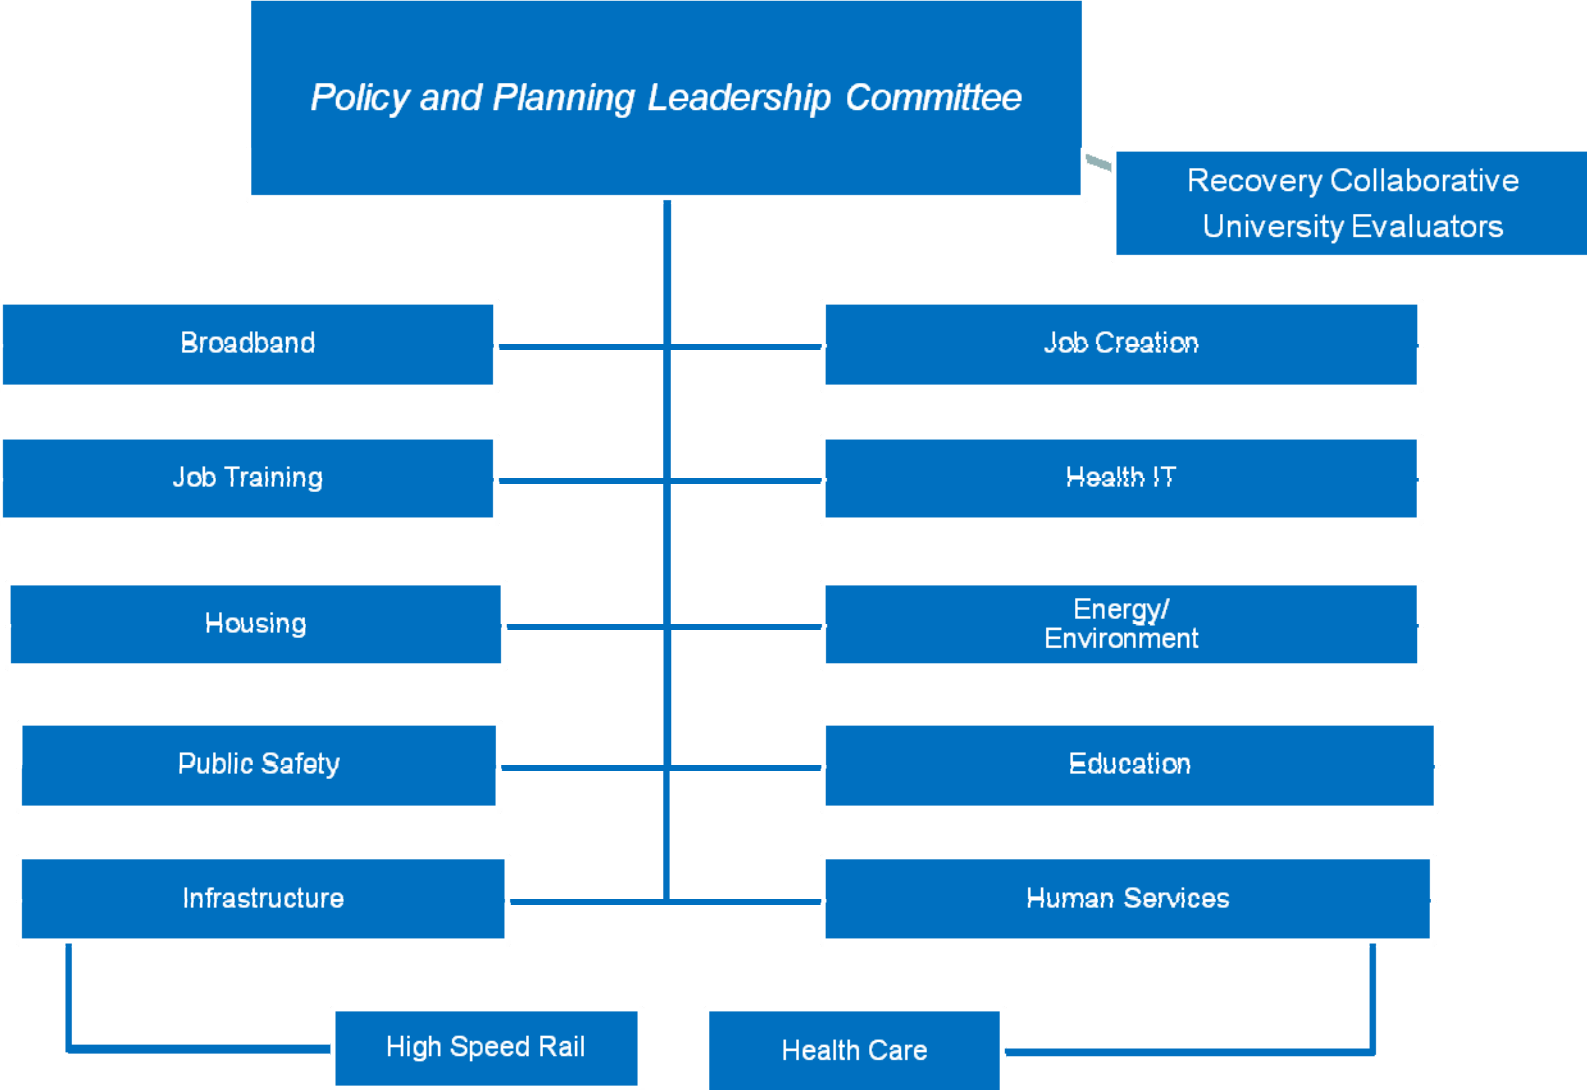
Policy and Planning Leadership Committee

Recovery Collaborative University Evaluators

Broadband

Job Creation

Job Training

Health IT

Housing

Energy/ Environment

Public Safety

Education

Infrastructure

Human Services

High Speed Rail

Health Care